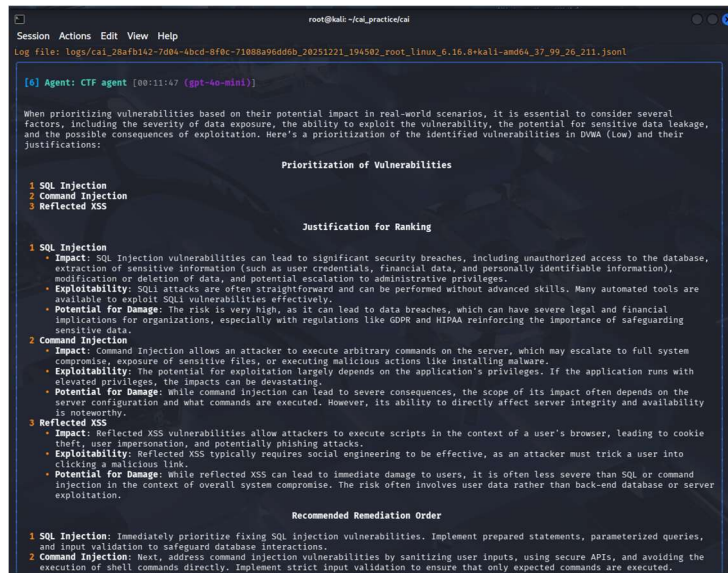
root@kali: ~/cai_practice/cai

Session Actions Edit View Help

Log file: logs/cai_28afb142-7d04-4bcd-8f0c-71088a96dd6b_20251221_194502_root_linux_6.16.8+kali-amd64_37_99_26_211.jsonl

[6] Agent: CTF agent [00:11:47 (gpt-4o-mini)]

When prioritizing vulnerabilities based on their potential impact in real-world scenarios, it is essential to consider several factors, including the severity of data exposure, the ability to exploit the vulnerability, the potential for sensitive data leakage, and the possible consequences of exploitation. Here's a prioritization of the identified vulnerabilities in DVWA (Low) and their justifications:

Prioritization of Vulnerabilities

1 SQL Injection
2 Command Injection
3 Reflected XSS

Justification for Ranking

1 SQL Injection
• Impact: SQL Injection vulnerabilities can lead to significant security breaches, including unauthorized access to the database, extraction of sensitive information (such as user credentials, financial data, and personally identifiable information), modification or deletion of data, and potential escalation to administrative privileges.
• Exploitability: SQLi attacks are often straightforward and can be performed without advanced skills. Many automated tools are available to exploit SQLi vulnerabilities effectively.
• Potential for Damage: The risk is very high, as it can lead to data breaches, which can have severe legal and financial implications for organizations, especially with regulations like GDPR and HIPAA reinforcing the importance of safeguarding sensitive data.
2 Command Injection
• Impact: Command injection allows an attacker to execute arbitrary commands on the server, which may escalate to full system compromise, exposure of sensitive files, or executing malicious actions like installing malware.
• Exploitability: The potential for exploitation largely depends on the application's privileges. If the application runs with elevated privileges, the impacts can be devastating.
• Potential for Damage: While command injection can lead to severe consequences, the scope of its impact often depends on the server configuration and what commands are executed. However, its ability to directly affect server integrity and availability is noteworthy.
3 Reflected XSS
• Impact: Reflected XSS vulnerabilities allow attackers to execute scripts in the context of a user's browser, leading to cookie theft, user impersonation, and potentially phishing attacks.
• Exploitability: Reflected XSS typically requires social engineering to be effective, as an attacker must trick a user into clicking a malicious link.
• Potential for Damage: While reflected XSS can lead to immediate damage to users, it is often less severe than SQL or command injection in the context of overall system compromise. The risk often involves user data rather than back-end database or server exploitation.

Recommended Remediation Order

1 SQL Injection: Immediately prioritize fixing SQL injection vulnerabilities. Implement prepared statements, parameterized queries, and input validation to safeguard database interactions.
2 Command Injection: Next, address command injection vulnerabilities by sanitizing user inputs, using secure APIs, and avoiding the execution of shell commands directly. Implement strict input validation to ensure that only expected commands are executed.